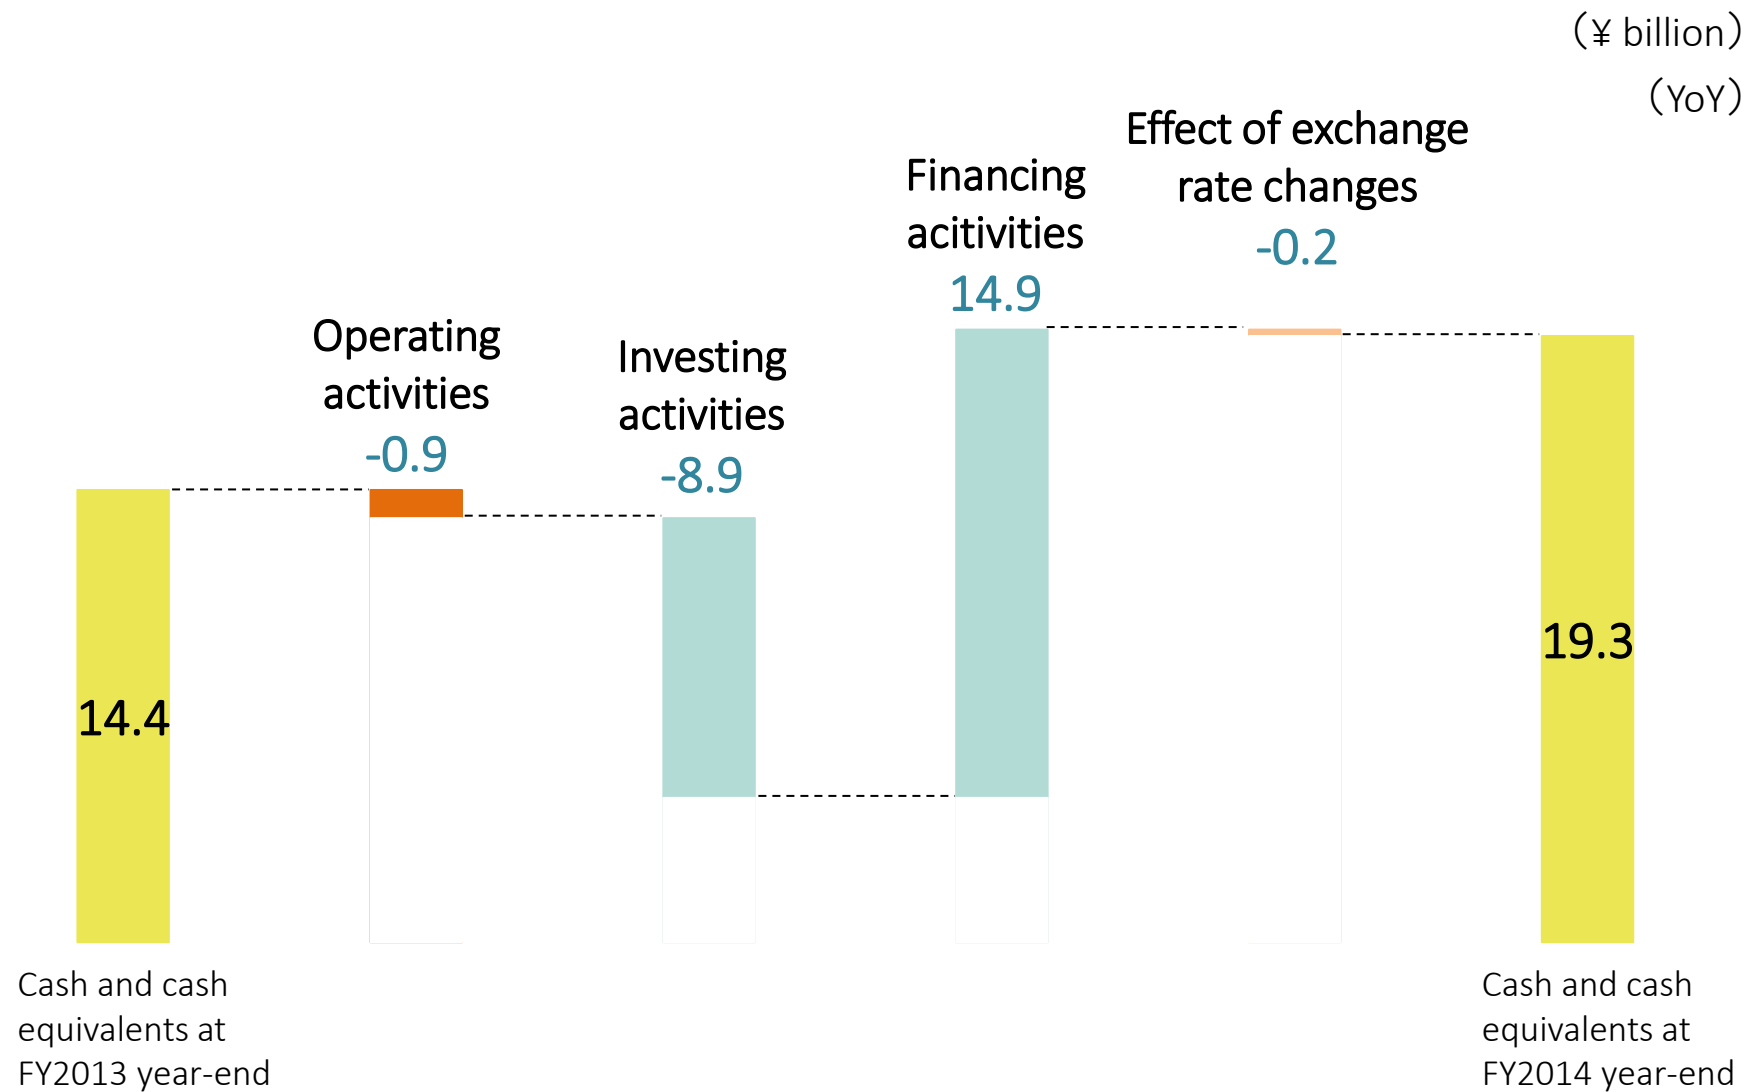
(¥ billion)

(YoY)

Operating activities
-0.9

Investing activities
-8.9

Financing acitivities
14.9

Effect of exchange rate changes
-0.2

14.4

19.3

Cash and cash equivalents at FY2013 year-end

Cash and cash equivalents at FY2014 year-end